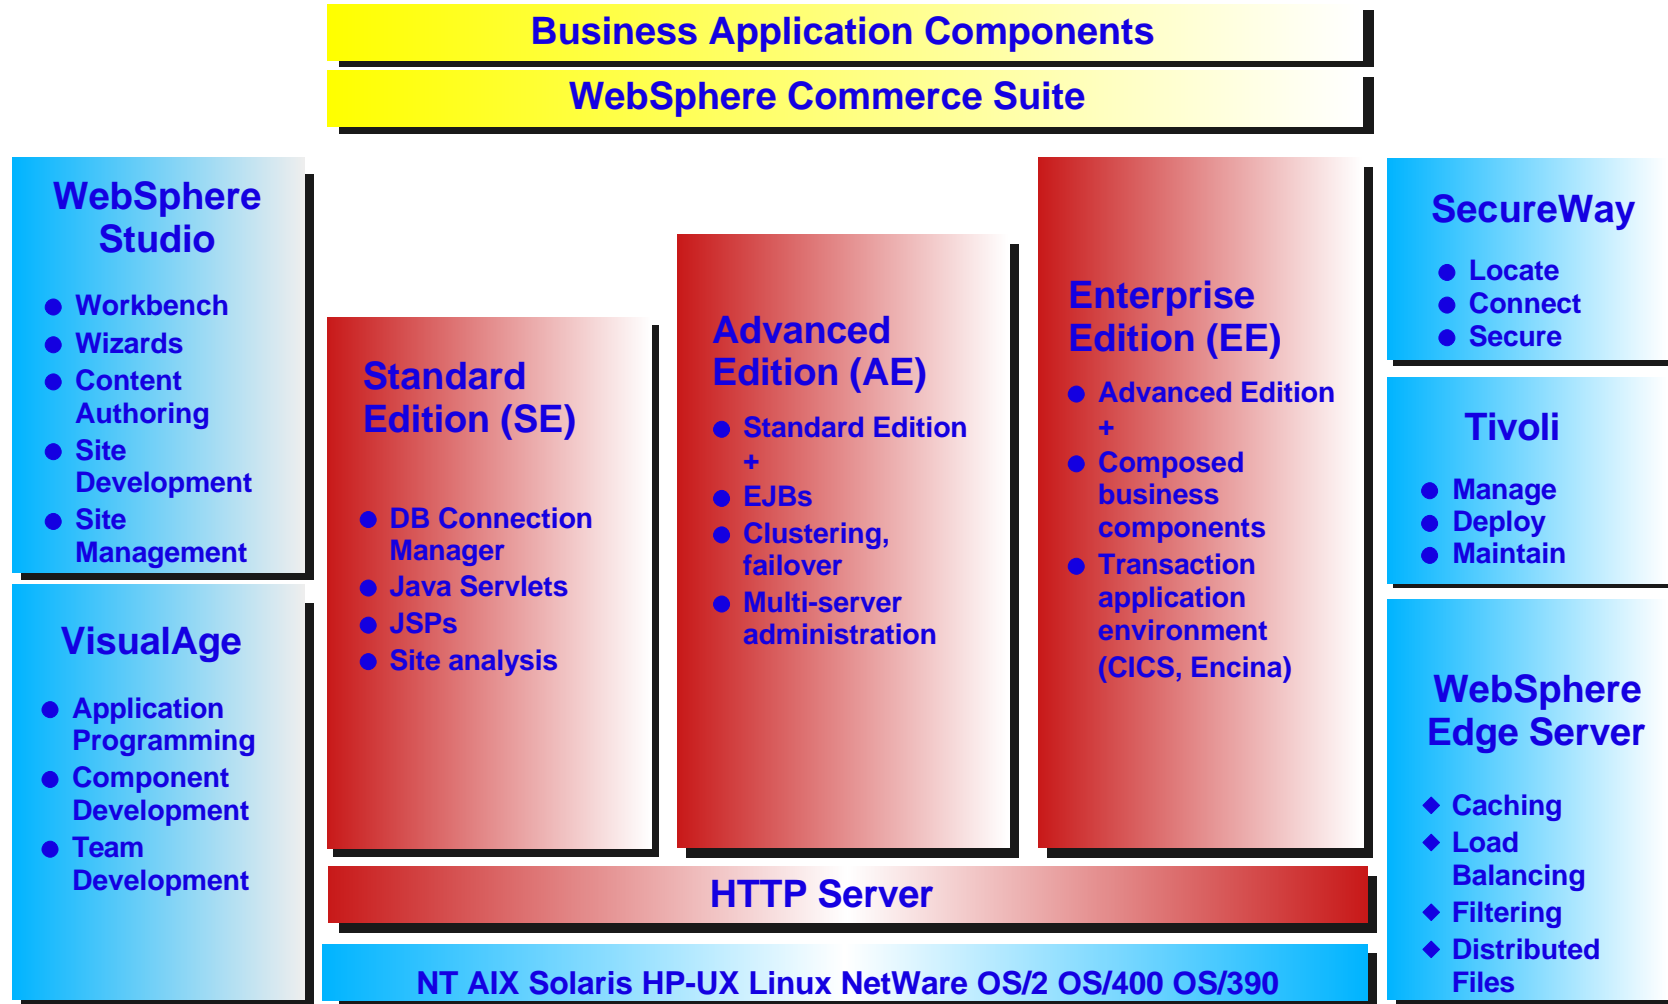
Business Application Components

WebSphere Commerce Suite

WebSphere Studio

- Workbench
- Wizards
- Content Authoring
- Site Development
- Site Management

VisualAge

- Application Programming
- Component Development
- Team Development

Standard Edition (SE)

- DB Connection Manager
- Java Servlets
- JSPs
- Site analysis

Advanced Edition (AE)

- Standard Edition +
- EJBs
- Clustering, failover
- Multi-server administration

Enterprise Edition (EE)

- Advanced Edition +
- Composed business components
- Transaction application environment (CICS, Encina)

SecureWay

- Locate
- Connect
- Secure

Tivoli

- Manage
- Deploy
- Maintain

WebSphere Edge Server

- Caching
- Load Balancing
- Filtering
- Distributed Files

HTTP Server

NT AIX Solaris HP-UX Linux NetWare OS/2 OS/400 OS/390